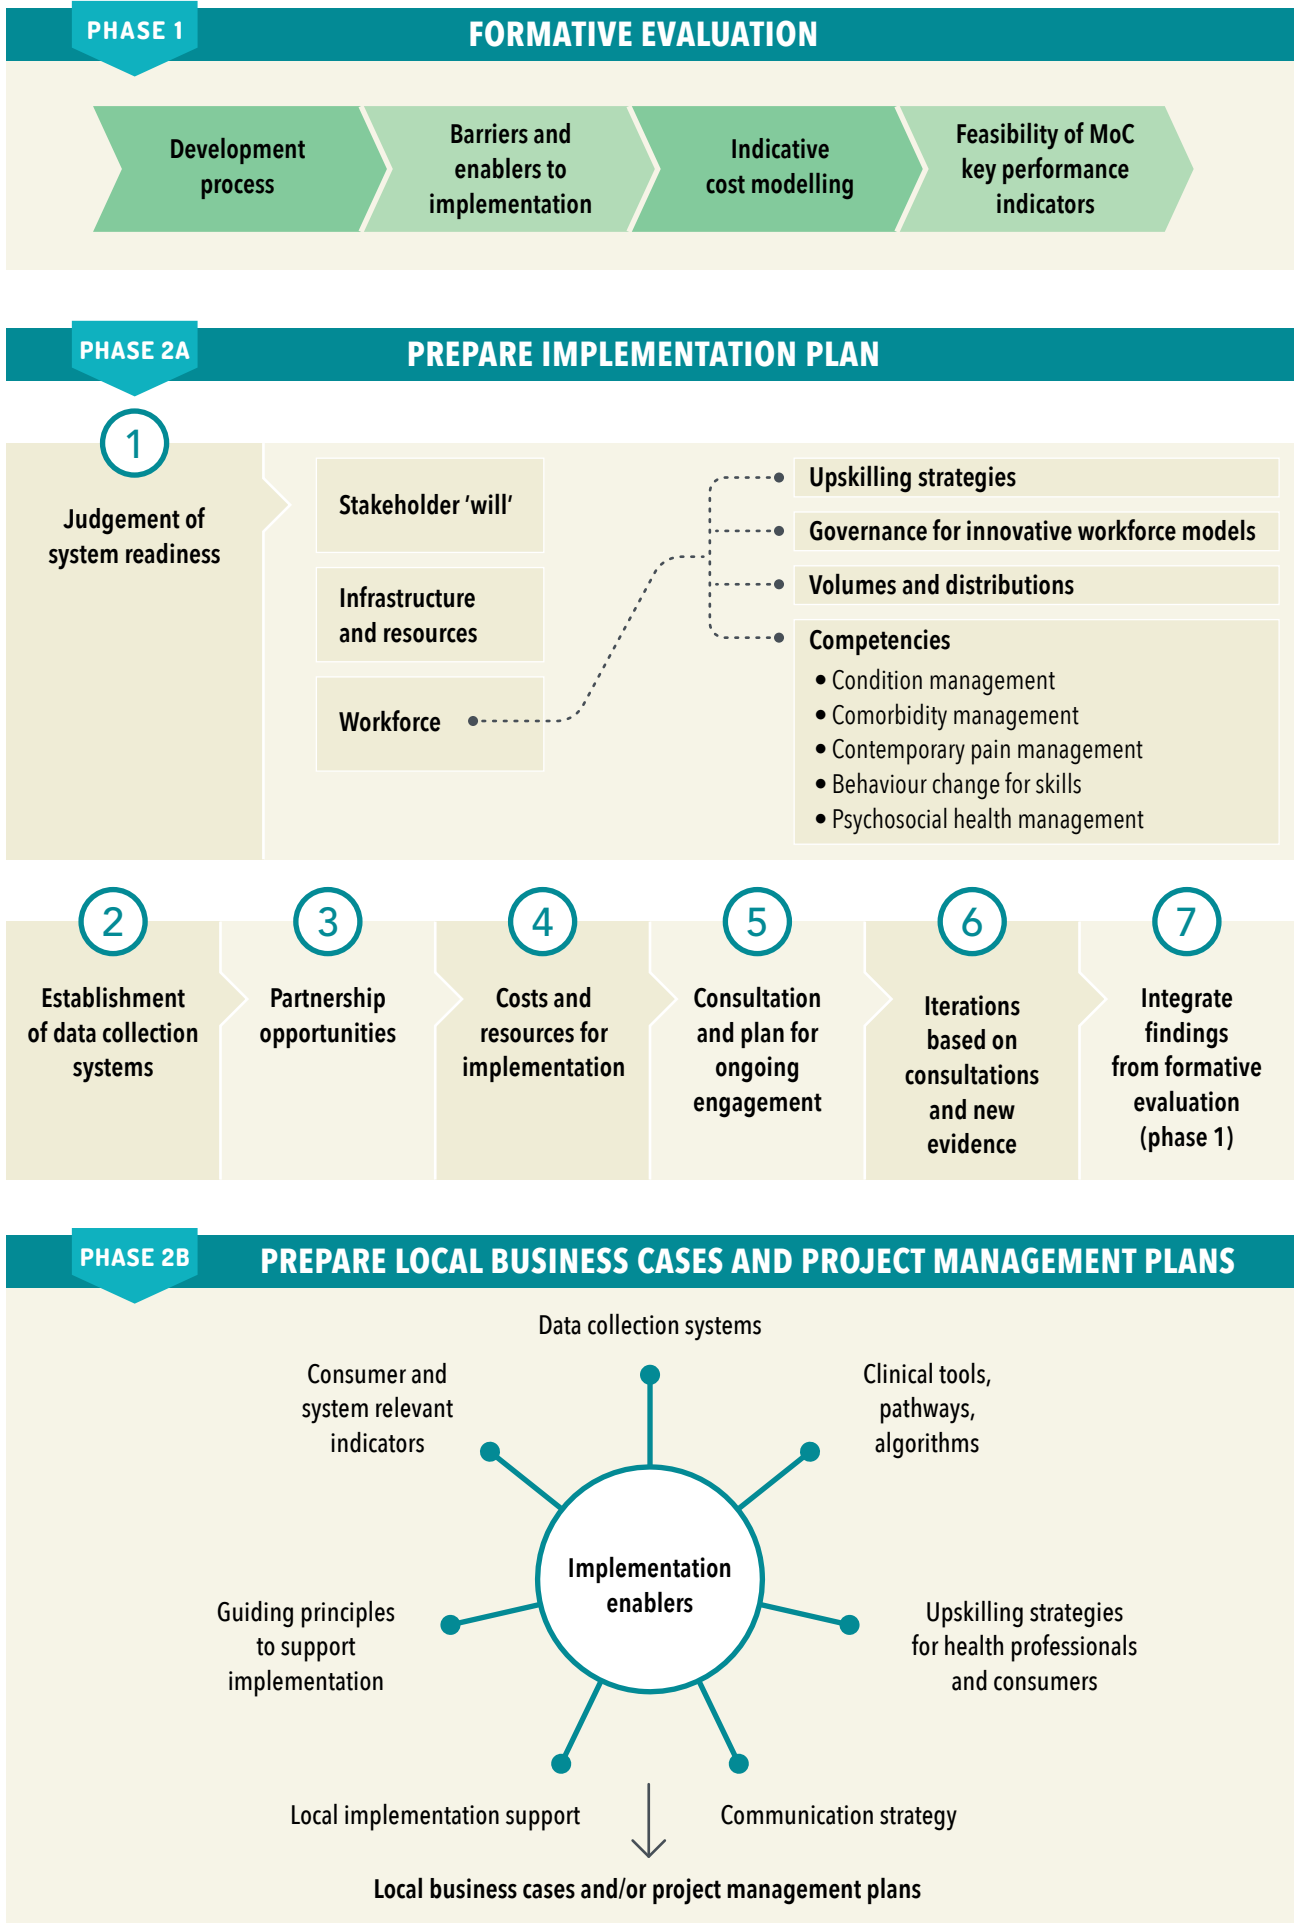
PHASE 1

FORMATIVE EVALUATION

Development process

Barriers and enablers to implementation

Indicative cost modelling

Feasibility of MoC key performance indicators

PHASE 2A

PREPARE IMPLEMENTATION PLAN

1

Judgement of system readiness

Stakeholder 'will'

Infrastructure and resources

Workforce

Upskilling strategies

Governance for innovative workforce models

Volumes and distributions

Competencies
• Condition management
• Comorbidity management
• Contemporary pain management
• Behaviour change for skills
• Psychosocial health management

2

Establishment of data collection systems

3

Partnership opportunities

4

Costs and resources for implementation

5

Consultation and plan for ongoing engagement

6

Iterations based on consultations and new evidence

7

Integrate findings from formative evaluation (phase 1)

PHASE 2B

PREPARE LOCAL BUSINESS CASES AND PROJECT MANAGEMENT PLANS

Data collection systems

Consumer and system relevant indicators

Clinical tools, pathways, algorithms

Implementation enablers

Guiding principles to support implementation

Upskilling strategies for health professionals and consumers

Local implementation support

Communication strategy

Local business cases and/or project management plans